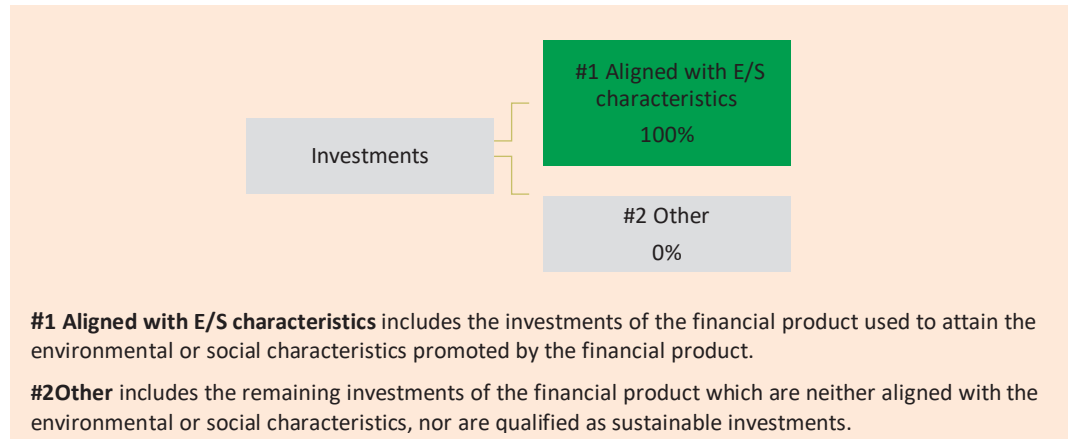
Investments

#1 Aligned with E/S characteristics
100%

#2 Other
0%

**#1 Aligned with E/S characteristics** includes the investments of the financial product used to attain the environmental or social characteristics promoted by the financial product.

**#2Other** includes the remaining investments of the financial product which are neither aligned with the environmental or social characteristics, nor are qualified as sustainable investments.